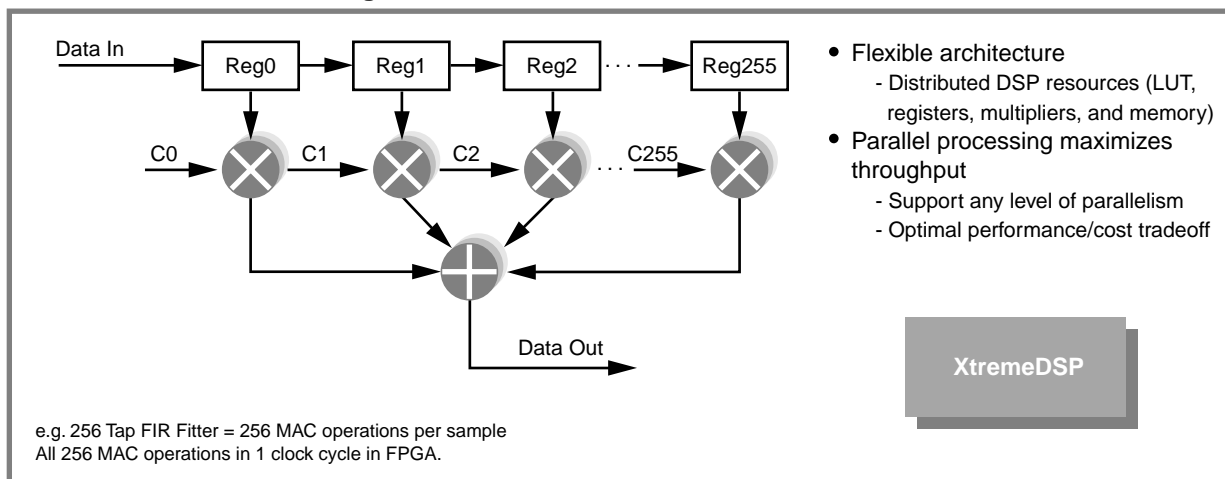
Data In

Reg0

Reg1

Reg2

Reg255

C0

C1

C2

C255

Data Out

• Flexible architecture
- Distributed DSP resources (LUT, registers, multipliers, and memory)

• Parallel processing maximizes throughput
- Support any level of parallelism
- Optimal performance/cost tradeoff

XtremeDSP

e.g. 256 Tap FIR Fitter = 256 MAC operations per sample
All 256 MAC operations in 1 clock cycle in FPGA.